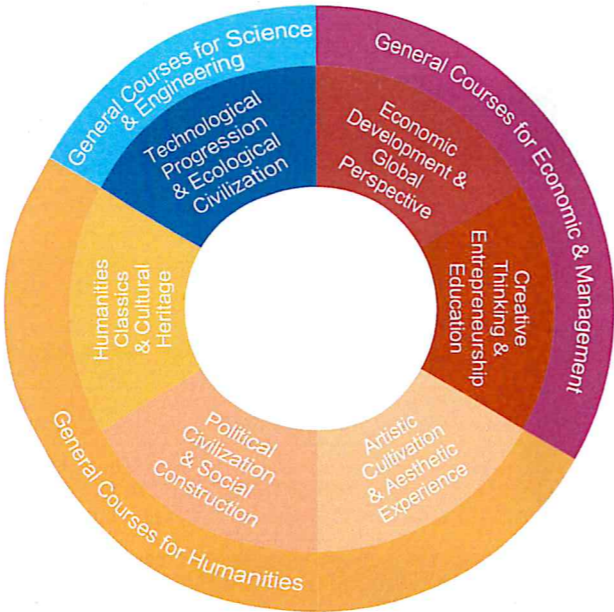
General Courses for Science & Engineering

General Courses for Economic & Management

Technological Progression & Ecological Civilization

Economic Development & Global Perspective

Creative Thinking & Entrepreneurship Education

Humanities Classics & Cultural Heritage

Political Civilization & Social Construction

Artistic Cultivation & Aesthetic Experience

General Courses for Humanities